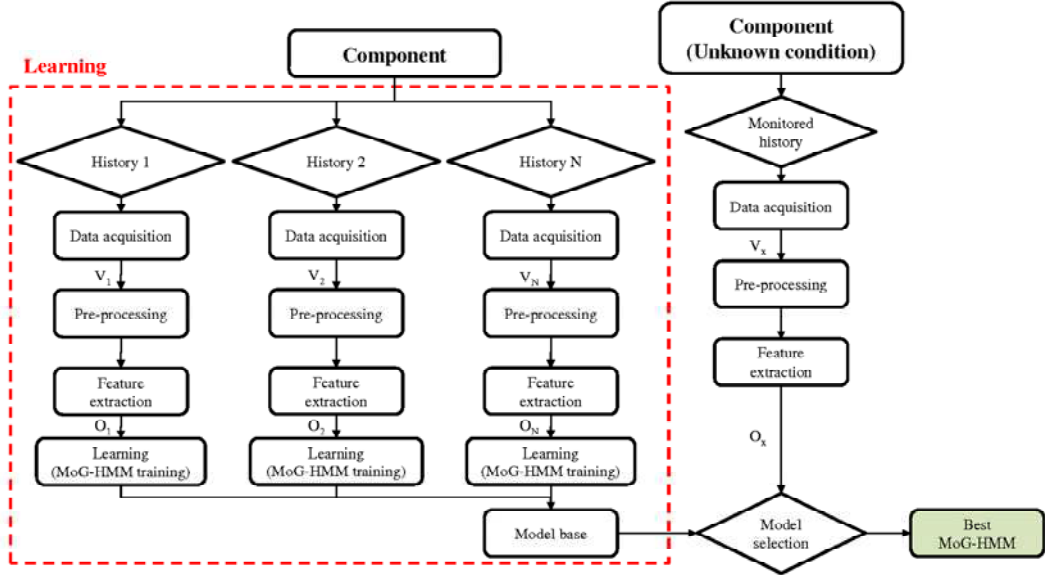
Component

Learning

History 1

Data acquisition

$V_1$

Pre-processing

Feature extraction

$O_1$

Learning (MoG-HMM training)

History 2

Data acquisition

$V_2$

Pre-processing

Feature extraction

$O_2$

Learning (MoG-HMM training)

History N

Data acquisition

$V_N$

Pre-processing

Feature extraction

$O_N$

Learning (MoG-HMM training)

Model base

Component (Unknown condition)

Monitored history

Data acquisition

$V_x$

Pre-processing

Feature extraction

$O_x$

Model selection

Best MoG-HMM